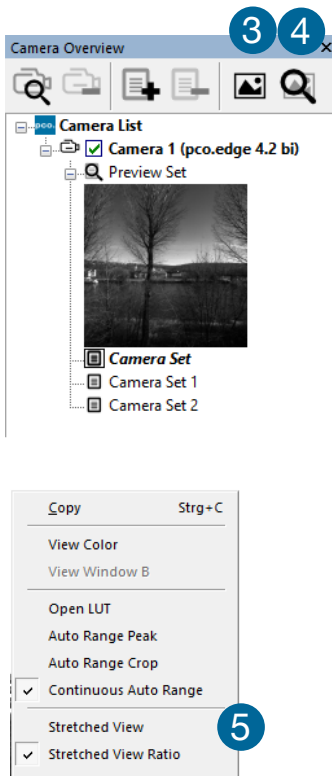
3 4

Camera Overview ×

pco. Camera List

Camera 1 (pco.edge 4.2 bi)

Preview Set

Camera Set

Camera Set 1

Camera Set 2

Copy Strg+C

View Color

View Window B

Open LUT

Auto Range Peak

Auto Range Crop

Continuous Auto Range

Stretched View

Stretched View Ratio

5